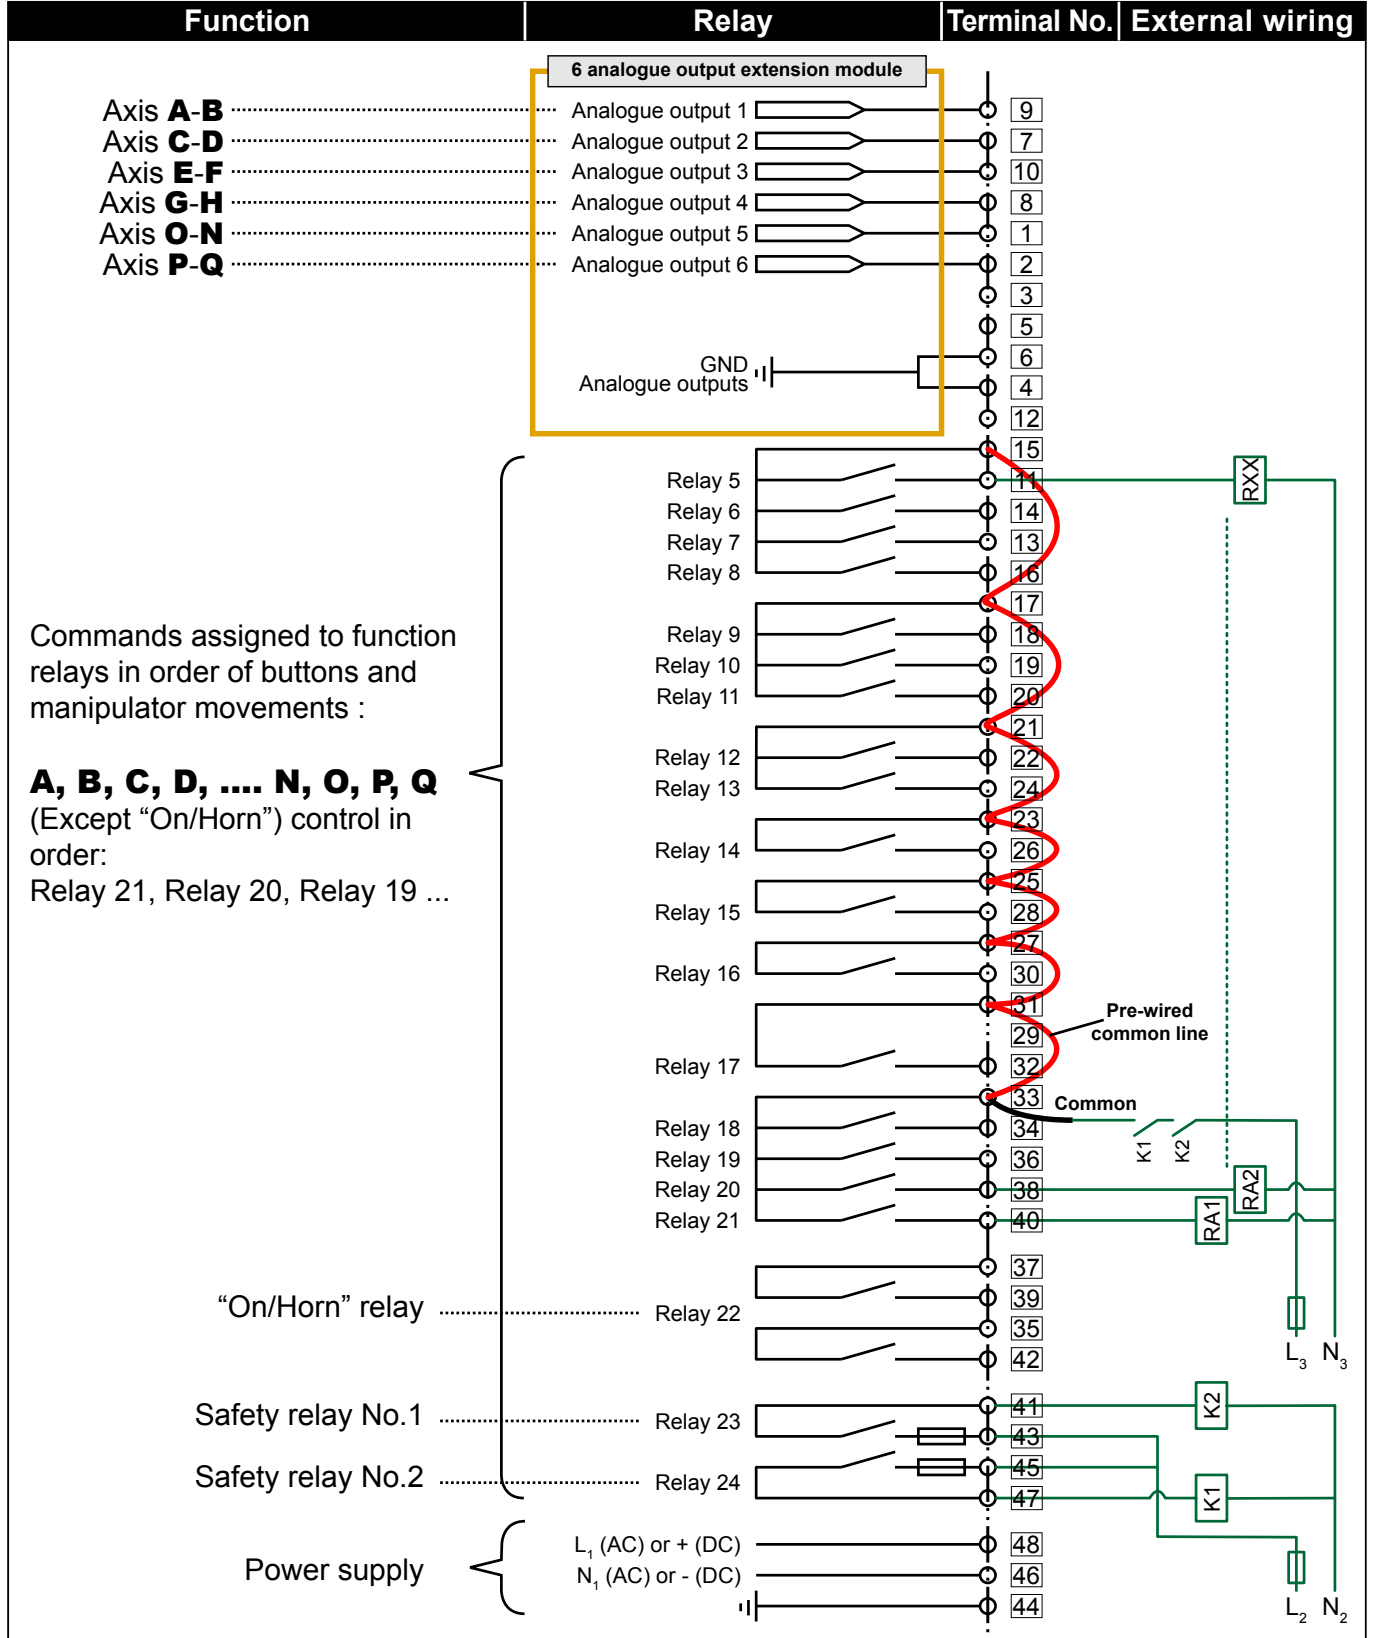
| Function | Relay | Terminal No. | External wiring |
|---|---|---|---|

6 analogue output extension module

Axis **A**-**B** Analogue output 1 9
Axis **C**-**D** Analogue output 2 7
Axis **E**-**F** Analogue output 3 10
Axis **G**-**H** Analogue output 4 8
Axis **O**-**N** Analogue output 5 1
Axis **P**-**Q** Analogue output 6 2
3
5
GND Analogue outputs 6
4
12
15
Relay 5 11 RXX
Relay 6 14
Relay 7 13
Relay 8 16
17
Relay 9 18
Relay 10 19
Relay 11 20
21
Relay 12 22
Relay 13 24
23
Relay 14 26
25
Relay 15 28
27
Relay 16 30
31
29 Pre-wired common line
Relay 17 32
33 Common
Relay 18 34 K1 K2
Relay 19 36
Relay 20 38 RA2
Relay 21 40 RA1

Commands assigned to function relays in order of buttons and manipulator movements :

**A, B, C, D, .... N, O, P, Q**
(Except “On/Horn”) control in order:
Relay 21, Relay 20, Relay 19 ...

37
“On/Horn” relay Relay 22 39
35
42
$L_3$ $N_3$
Safety relay No.1 Relay 23 41 K2
43
Safety relay No.2 Relay 24 45
47 K1

Power supply
$L_1$ (AC) or + (DC) 48
$N_1$ (AC) or - (DC) 46
44
$L_2$ $N_2$